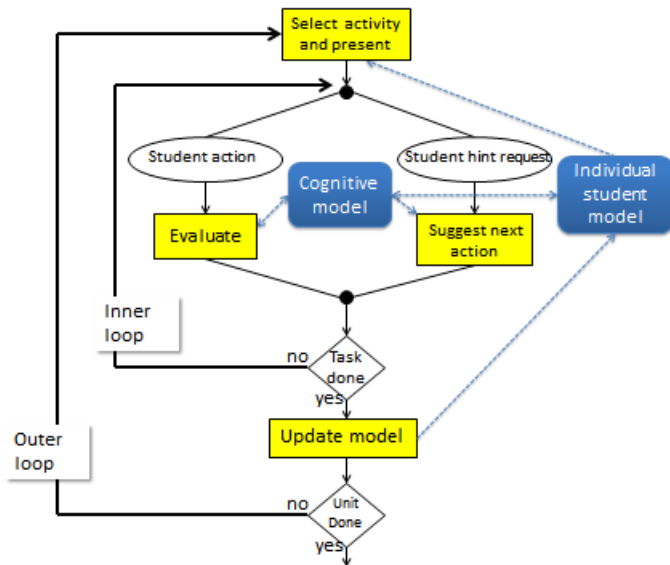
Select activity and present

Student action

Student hint request

Cognitive model

Individual student model

Evaluate

Suggest next action

Inner loop

no

Task done

yes

Update model

Outer loop

no

Unit Done

yes